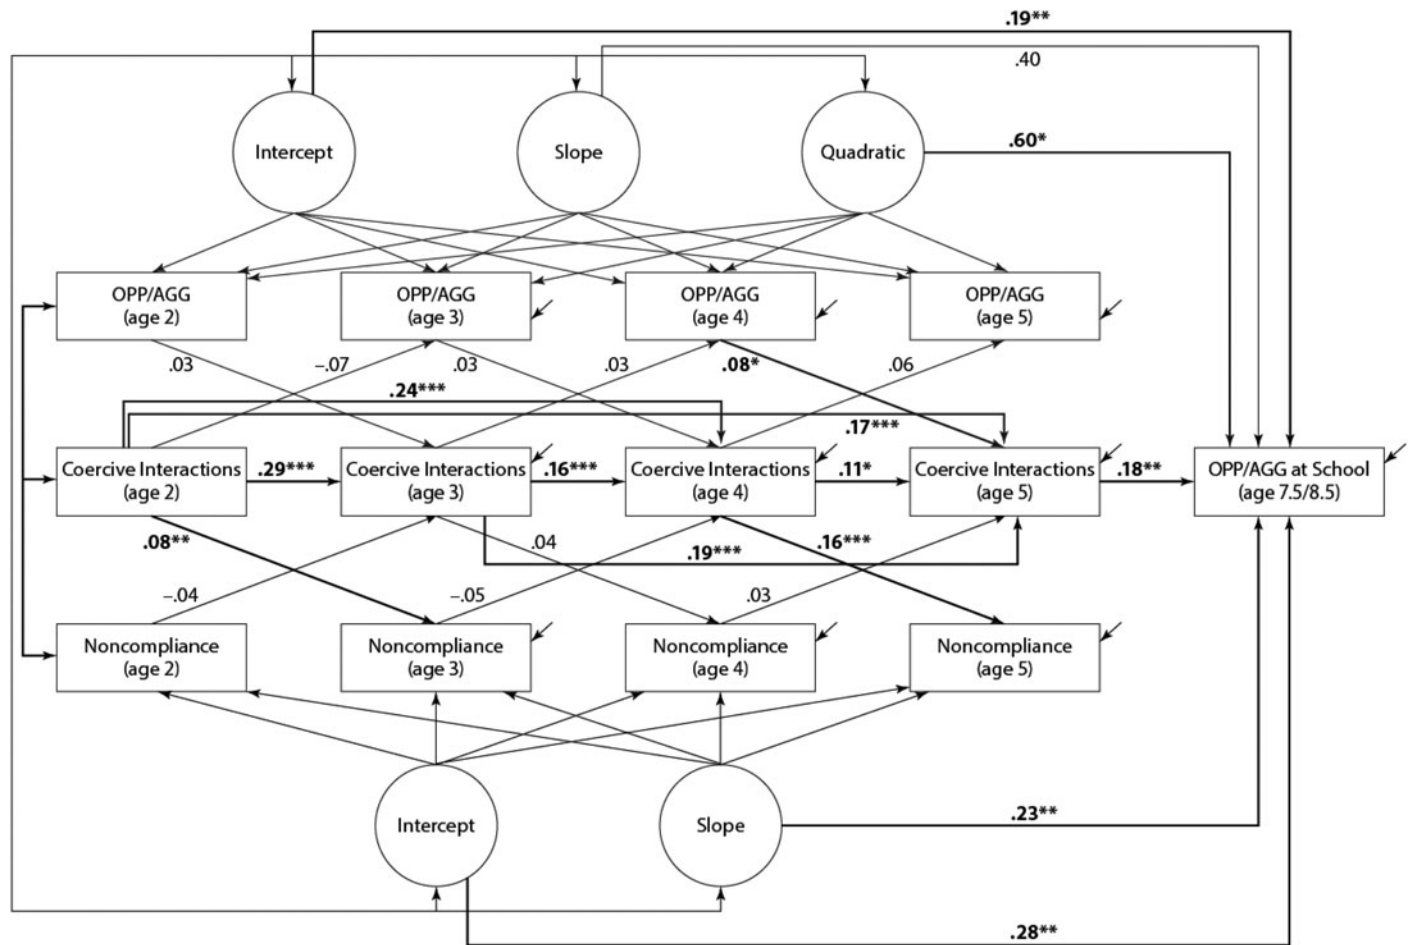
.19**

.40

Intercept

Slope

Quadratic

.60*

OPP/AGG
(age 2)

OPP/AGG
(age 3)

OPP/AGG
(age 4)

OPP/AGG
(age 5)

.03

–.07

.03

.03

.08*

.06

.24***

.17***

Coercive Interactions
(age 2)

.29***

Coercive Interactions
(age 3)

.16***

Coercive Interactions
(age 4)

.11*

Coercive Interactions
(age 5)

.18**

OPP/AGG at School
(age 7.5/8.5)

.08**

.04

.19***

.16***

–.04

–.05

.03

Noncompliance
(age 2)

Noncompliance
(age 3)

Noncompliance
(age 4)

Noncompliance
(age 5)

Intercept

Slope

.23**

.28**